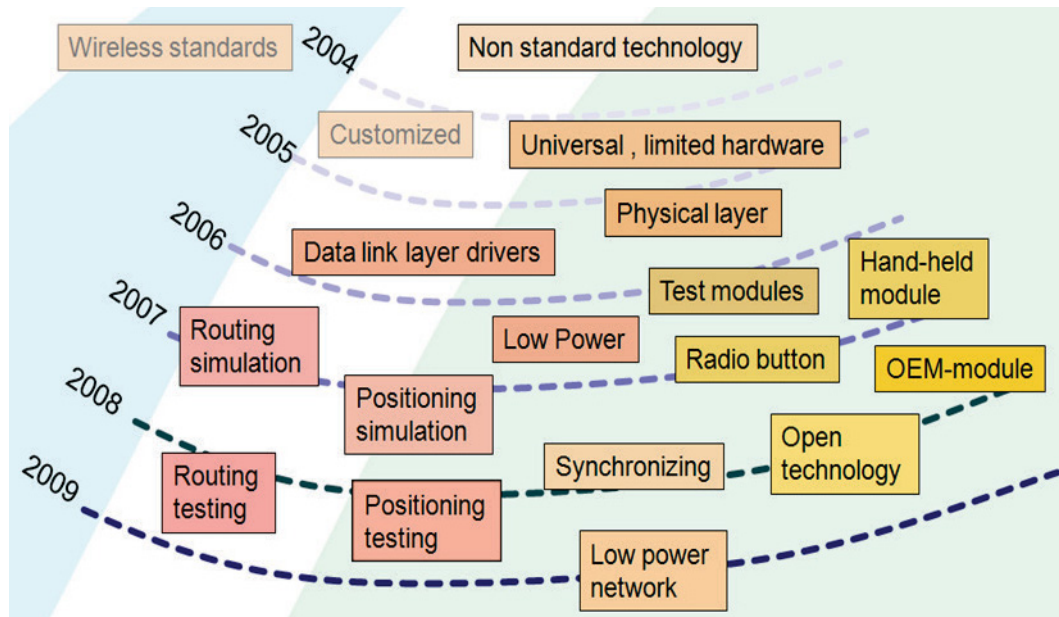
Wireless standards
2004
Non standard technology
2005
Customized
Universal , limited hardware
Physical layer
2006
Data link layer drivers
Test modules
Hand-held module
2007
Routing simulation
Low Power
Radio button
OEM-module
Positioning simulation
2008
Synchronizing
Open technology
Routing testing
Positioning testing
2009
Low power network